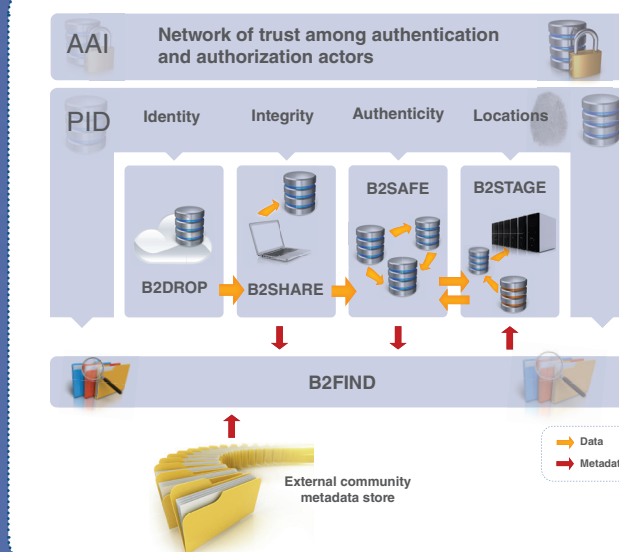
AAI Network of trust among authentication and authorization actors

PID Identity Integrity Authenticity Locations

B2SAFE

B2STAGE

B2DROP

B2SHARE

B2FIND

Data

Metadat

External community metadata store